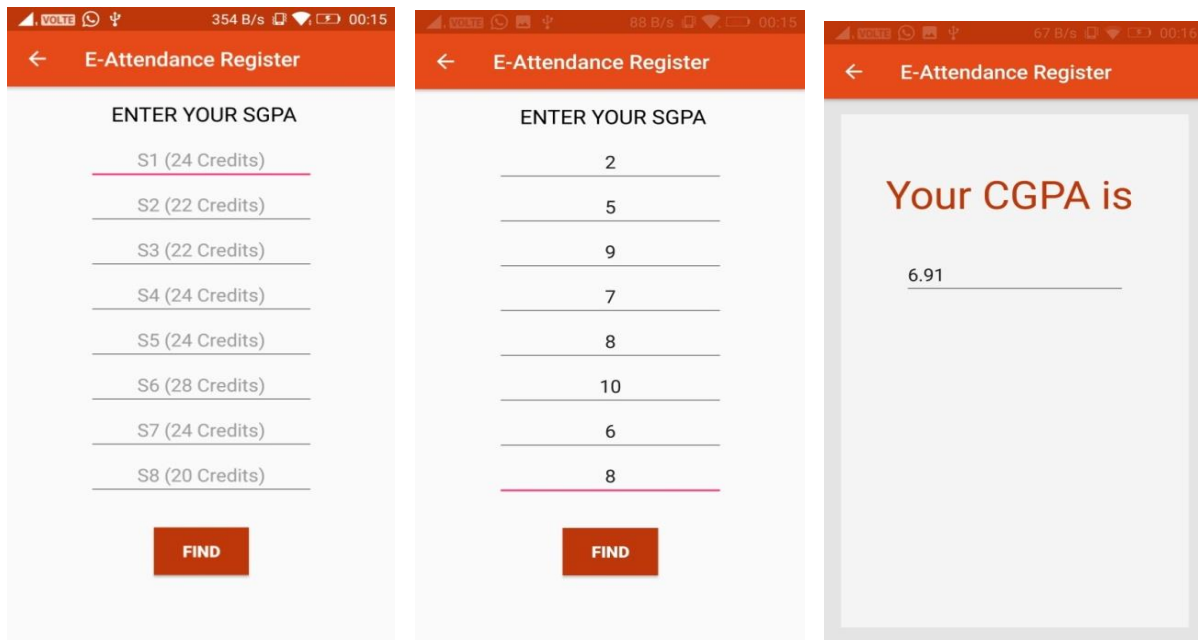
VOLTE 354 B/s 00:15

E-Attendance Register

ENTER YOUR SGPA

S1 (24 Credits)

S2 (22 Credits)

S3 (22 Credits)

S4 (24 Credits)

S5 (24 Credits)

S6 (28 Credits)

S7 (24 Credits)

S8 (20 Credits)

FIND

VOLTE 88 B/s 00:15

E-Attendance Register

ENTER YOUR SGPA

2

5

9

7

8

10

6

8

FIND

VOLTE 67 B/s 00:16

E-Attendance Register

Your CGPA is

6.91